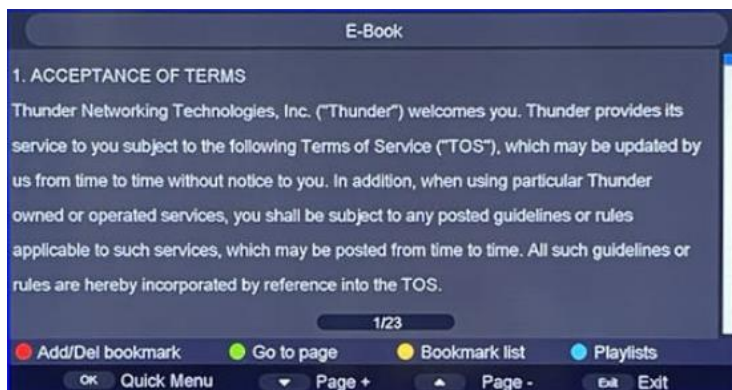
E-Book

1. ACCEPTANCE OF TERMS

Thunder Networking Technologies, Inc. ("Thunder") welcomes you. Thunder provides its service to you subject to the following Terms of Service ("TOS"), which may be updated by us from time to time without notice to you. In addition, when using particular Thunder owned or operated services, you shall be subject to any posted guidelines or rules applicable to such services, which may be posted from time to time. All such guidelines or rules are hereby incorporated by reference into the TOS.

1/23

Add/Del bookmark
Go to page
Bookmark list
Playlists

OK Quick Menu
Page +
Page -
Exit Exit